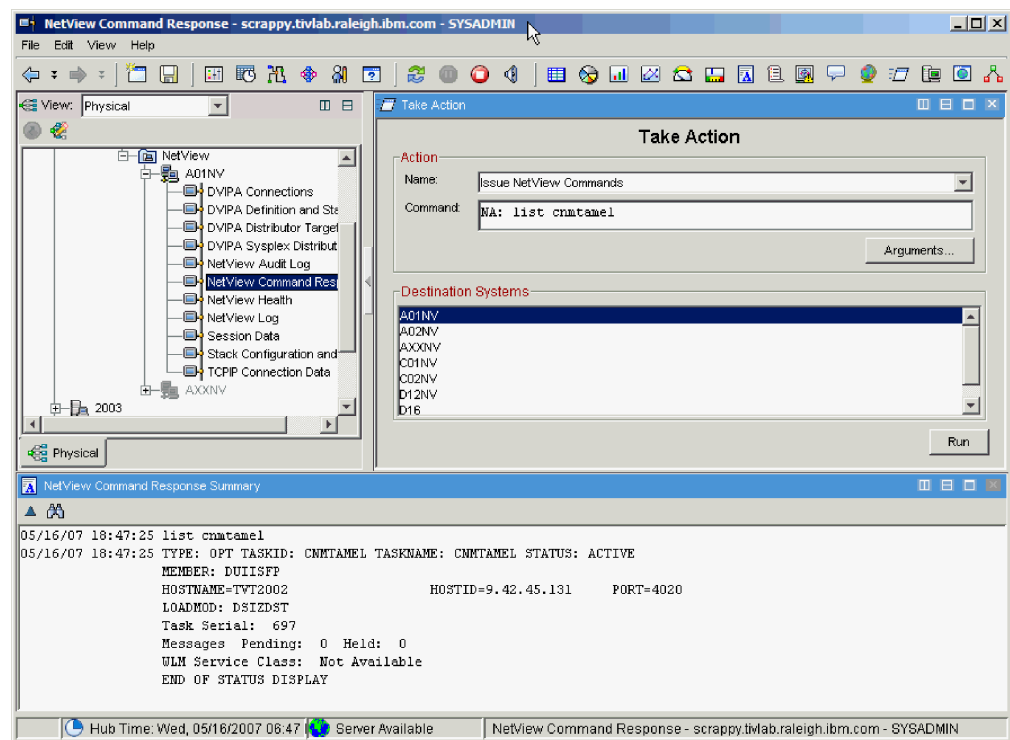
NetView Command Response - scrappy.tivlab.raleigh.ibm.com - SYSADMIN

File Edit View Help

View: Physical

NetView
A01NV
DVIPA Connections
DVIPA Definition and Sta
DVIPA Distributor Target
DVIPA Sysplex Distribut
NetView Audit Log
NetView Command Res
NetView Health
NetView Log
Session Data
Stack Configuration and
TCPIP Connection Data
AXXNV
2003

Physical

Take Action

Take Action

Action
Name: Issue NetView Commands
Command: NA: list cnmtamel
Arguments...

Destination Systems
A01NV
A02NV
AXXNV
C01NV
C02NV
D12NV
D16

Run

NetView Command Response Summary

05/16/07 18:47:25 list cnmtamel
05/16/07 18:47:25 TYPE: OPT TASKID: CNMTAMEL TASKNAME: CNMTAMEL STATUS: ACTIVE
MEMBER: DUIISFP
HOSTNAME=TVT2002 HOSTID=9.42.45.131 PORT=4020
LOADMOD: DSIZDST
Task Serial: 697
Messages Pending: 0 Held: 0
WLM Service Class: Not Available
END OF STATUS DISPLAY

Hub Time: Wed, 05/16/2007 06:47 | Server Available | NetView Command Response - scrappy.tivlab.raleigh.ibm.com - SYSADMIN